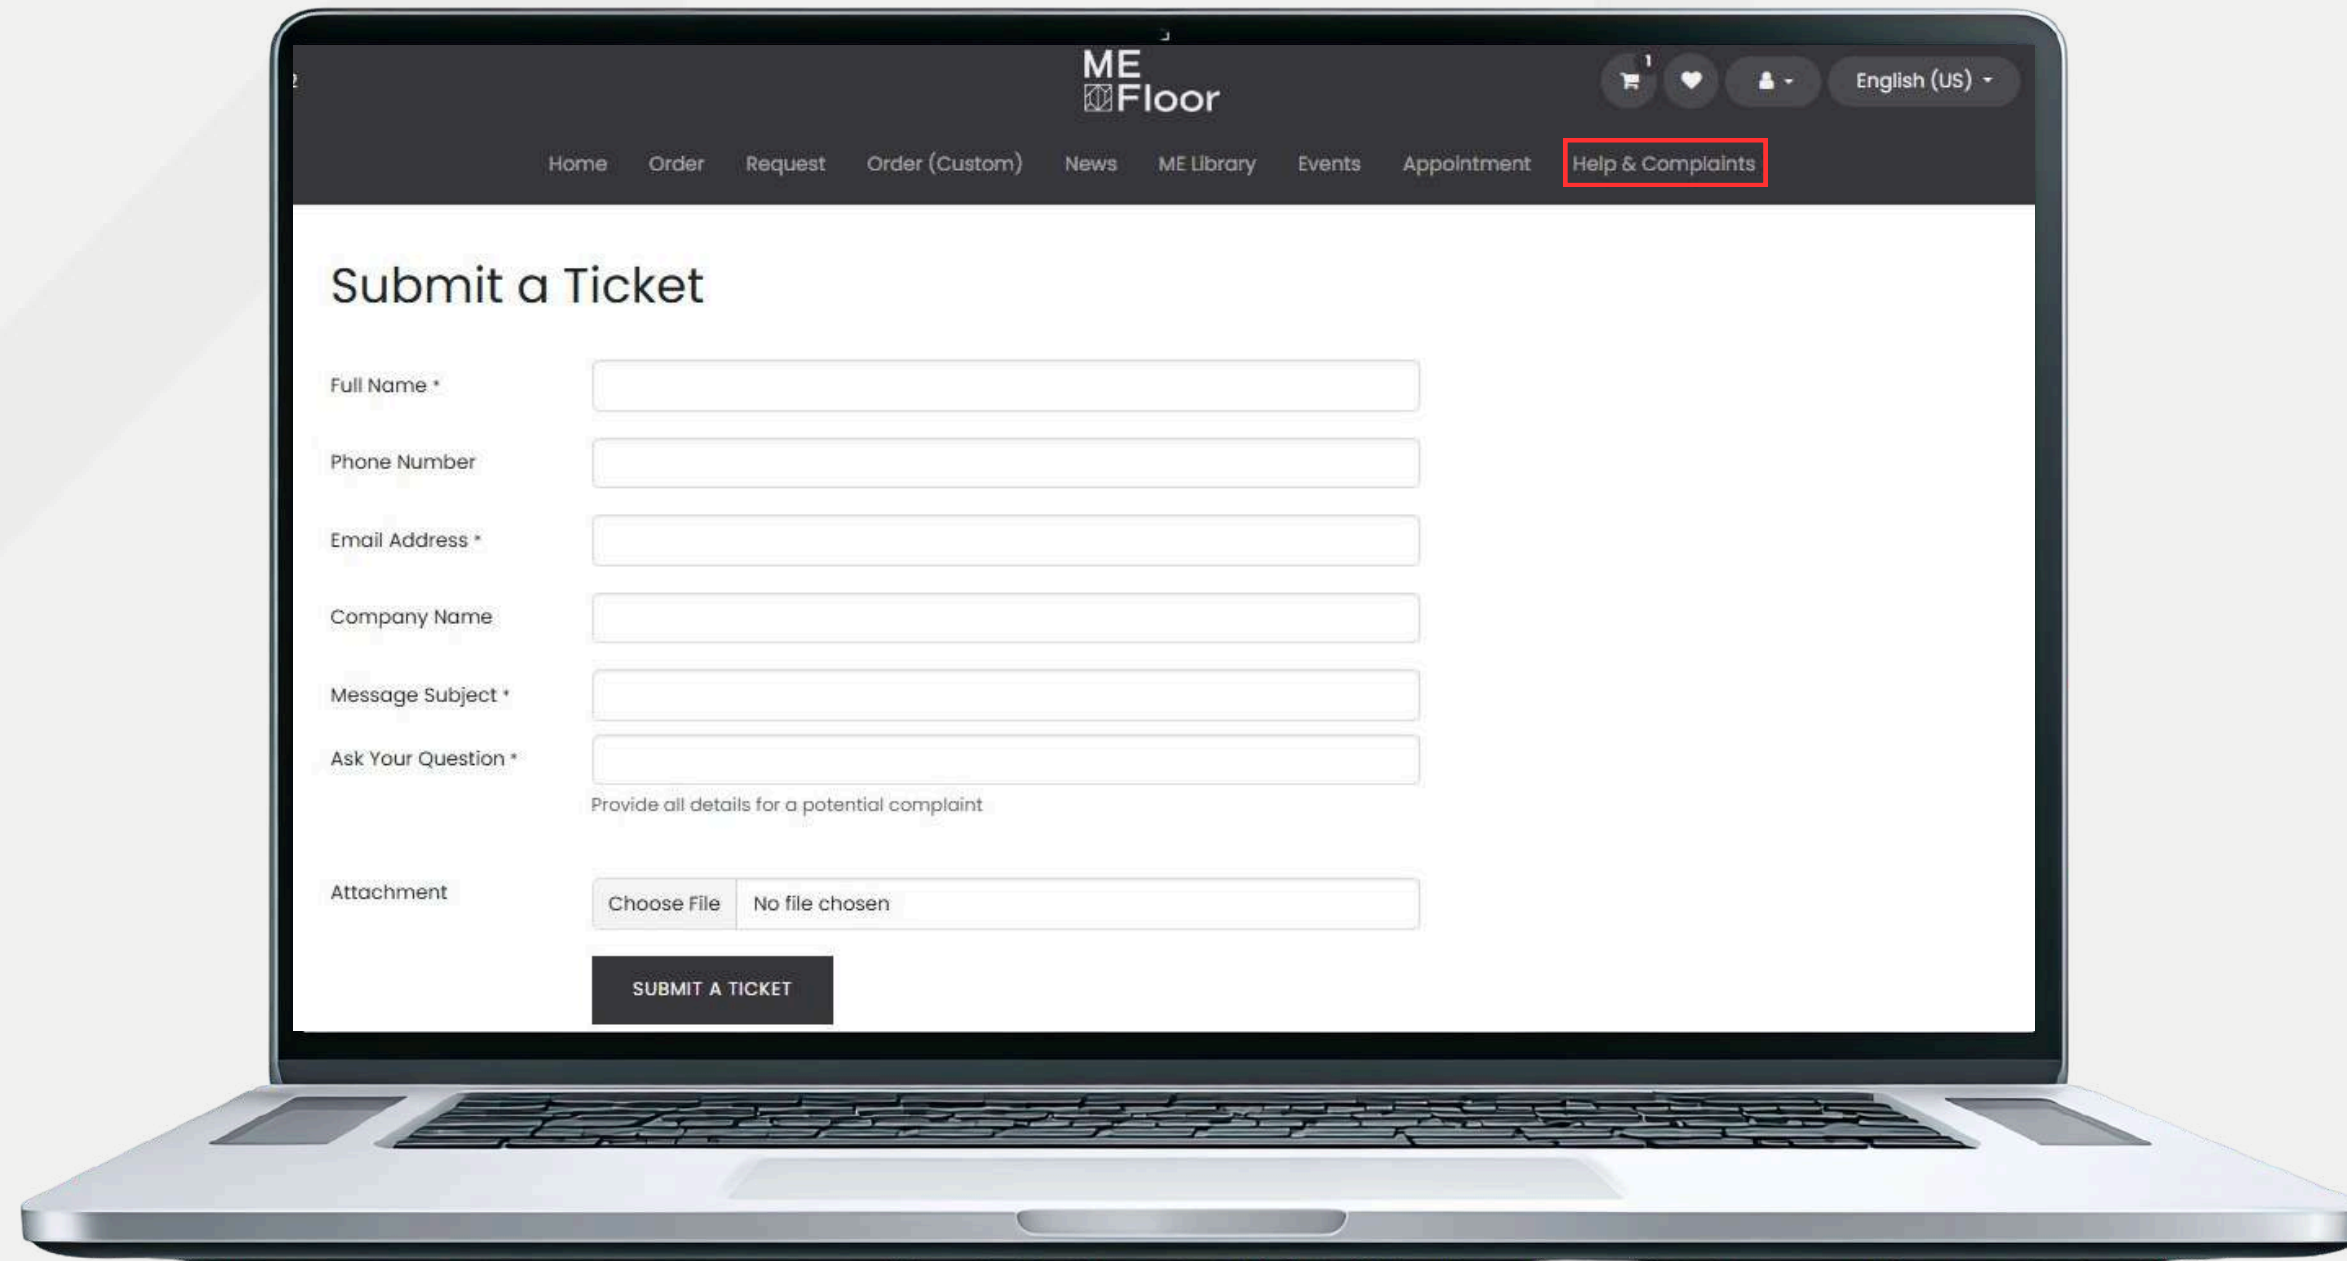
ME Floor

1

English (US)

Home Order Request Order (Custom) News ME Library Events Appointment Help & Complaints

Submit a Ticket

Full Name *

Phone Number

Email Address *

Company Name

Message Subject *

Ask Your Question *

Provide all details for a potential complaint

Attachment

Choose File No file chosen

SUBMIT A TICKET